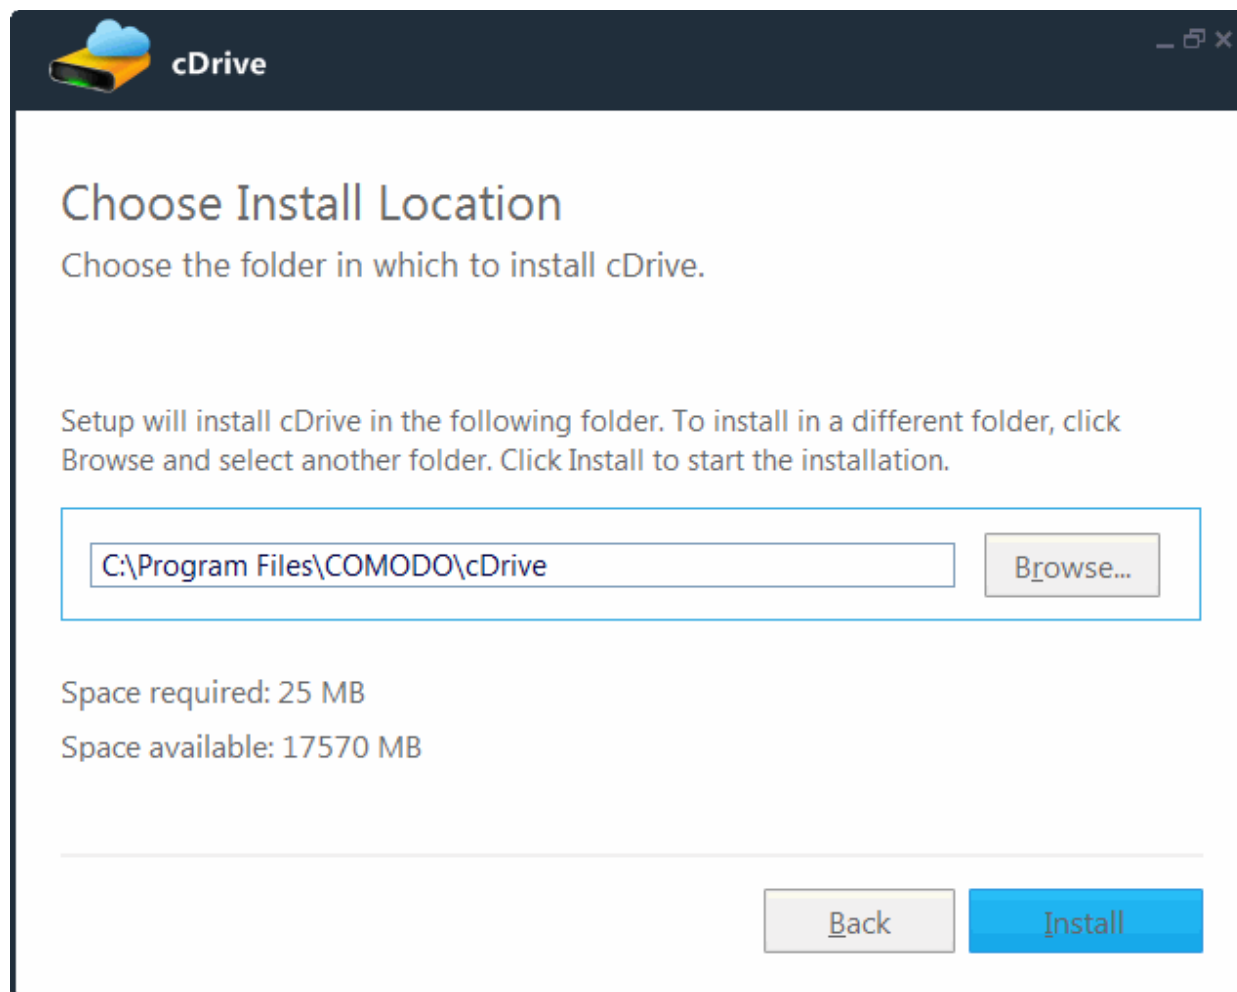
cDrive

Choose Install Location

Choose the folder in which to install cDrive.

Setup will install cDrive in the following folder. To install in a different folder, click Browse and select another folder. Click Install to start the installation.

C:\Program Files\COMODO\cDrive

Browse...

Space required: 25 MB

Space available: 17570 MB

Back

Install